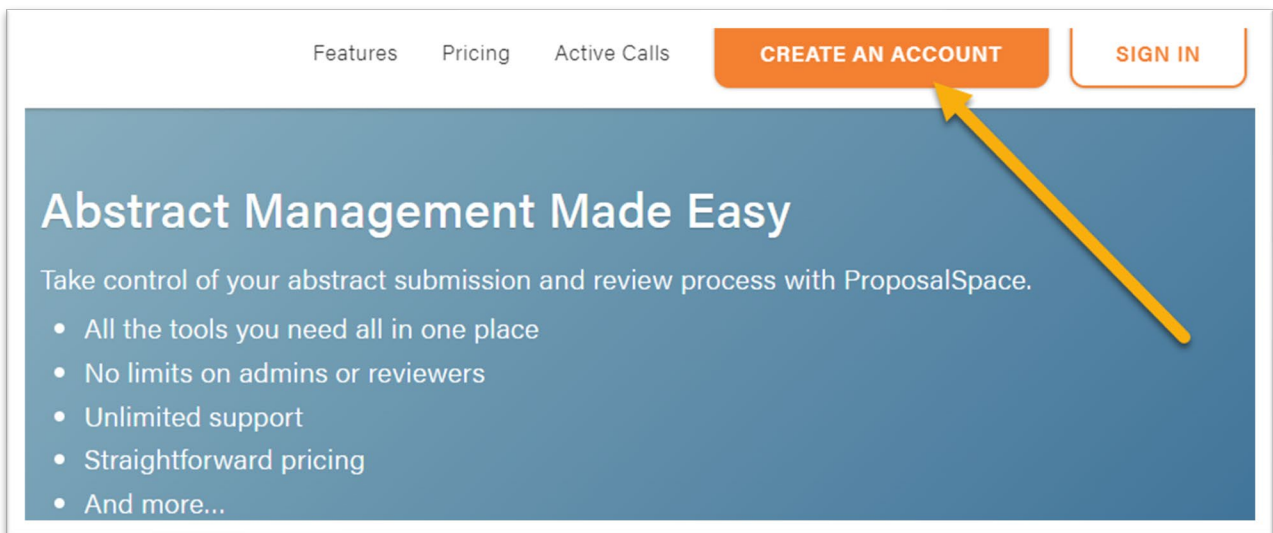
Features Pricing Active Calls CREATE AN ACCOUNT SIGN IN

Abstract Management Made Easy

Take control of your abstract submission and review process with ProposalSpace.

- All the tools you need all in one place
- No limits on admins or reviewers
- Unlimited support
- Straightforward pricing
- And more...